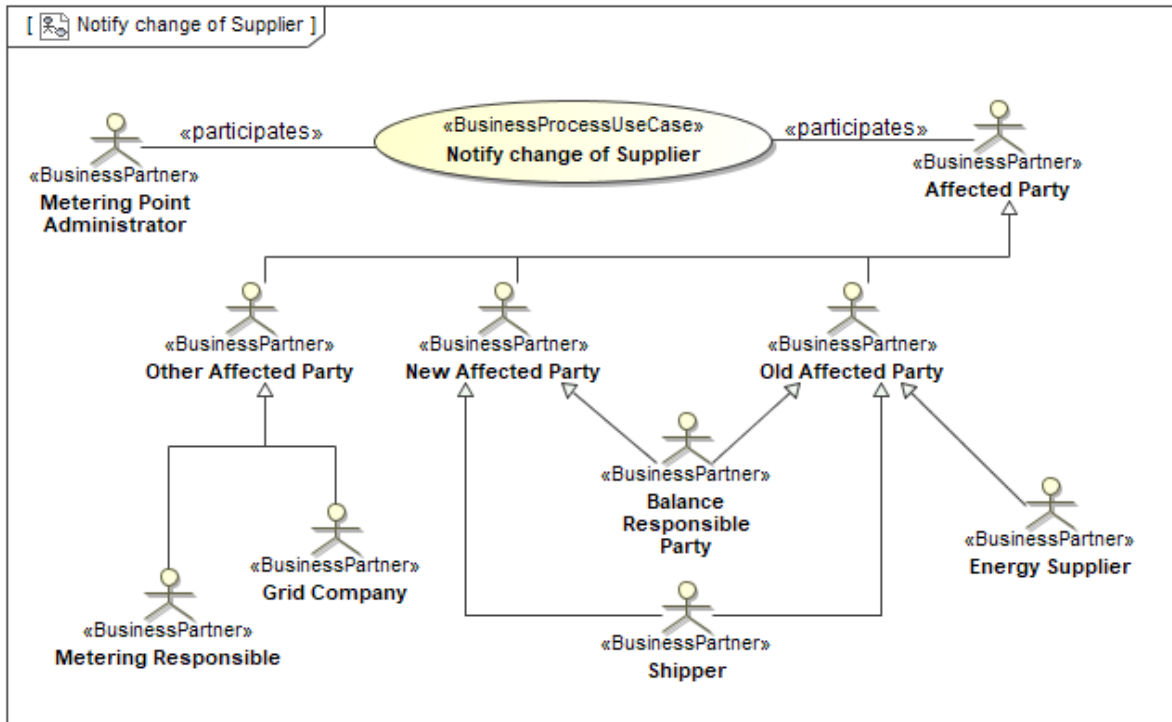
[ Notify change of Supplier ]

«participates»

«BusinessProcessUseCase»
Notify change of Supplier

«participates»

«BusinessPartner»
Metering Point Administrator

«BusinessPartner»
Affected Party

«BusinessPartner»
Other Affected Party

«BusinessPartner»
New Affected Party

«BusinessPartner»
Old Affected Party

«BusinessPartner»
Balance Responsible Party

«BusinessPartner»
Grid Company

«BusinessPartner»
Energy Supplier

«BusinessPartner»
Metering Responsible

«BusinessPartner»
Shipper